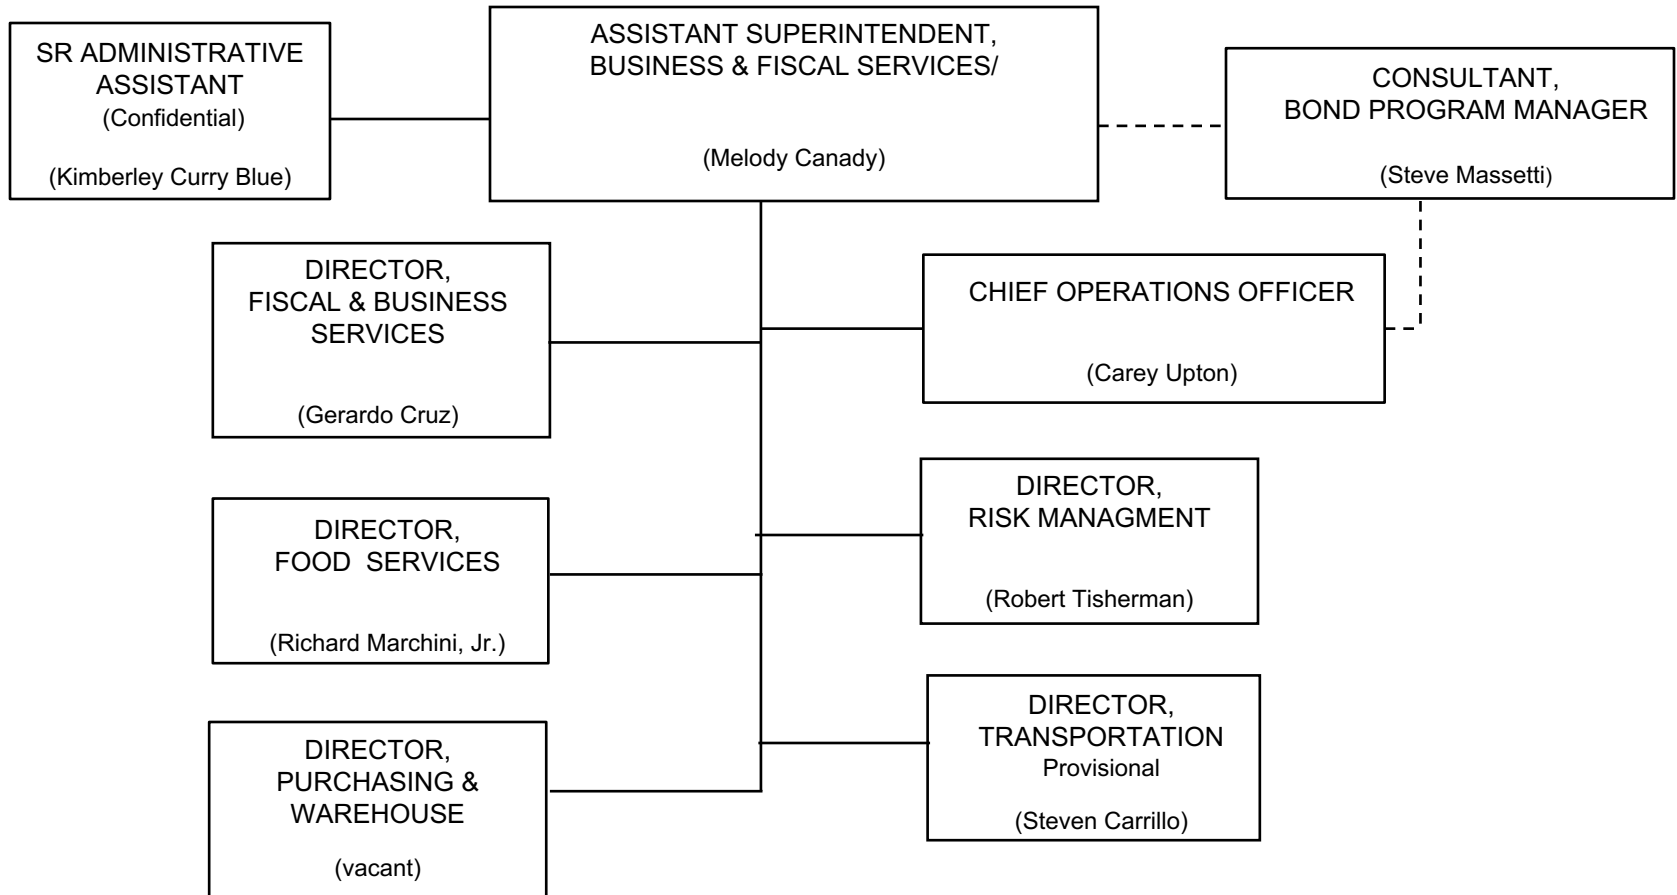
SR ADMINISTRATIVE ASSISTANT
(Confidential)

(Kimberley Curry Blue)

ASSISTANT SUPERINTENDENT, BUSINESS & FISCAL SERVICES/

(Melody Canady)

CONSULTANT, BOND PROGRAM MANAGER

(Steve Massetti)

DIRECTOR, FISCAL & BUSINESS SERVICES

(Gerardo Cruz)

CHIEF OPERATIONS OFFICER

(Carey Upton)

DIRECTOR, RISK MANAGMENT

(Robert Tisherman)

DIRECTOR, FOOD SERVICES

(Richard Marchini, Jr.)

DIRECTOR, TRANSPORTATION
Provisional

(Steven Carrillo)

DIRECTOR, PURCHASING & WAREHOUSE

(vacant)